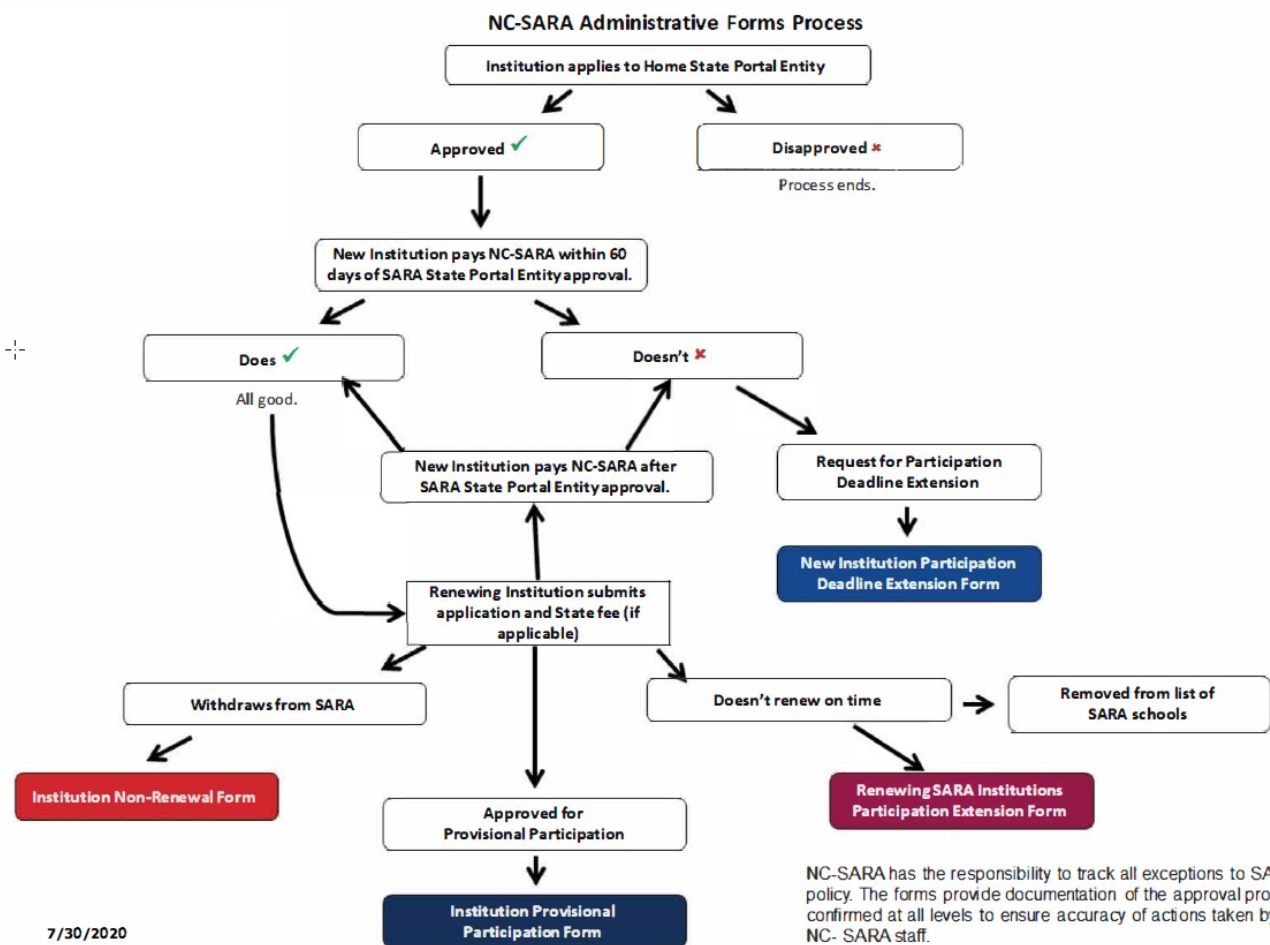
NC-SARA Administrative Forms Process

Institution applies to Home State Portal Entity

Approved ✓

Disapproved ×

Process ends.

New Institution pays NC-SARA within 60 days of SARA State Portal Entity approval.

Does ✓

All good.

Doesn't ×

New Institution pays NC-SARA after SARA State Portal Entity approval.

Request for Participation Deadline Extension

New Institution Participation Deadline Extension Form

Renewing Institution submits application and State fee (if applicable)

Withdraws from SARA

Institution Non-Renewal Form

Doesn't renew on time

Removed from list of SARA schools

Renewing SARA Institutions Participation Extension Form

Approved for Provisional Participation

Institution Provisional Participation Form

NC-SARA has the responsibility to track all exceptions to SA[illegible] policy. The forms provide documentation of the approval pro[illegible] confirmed at all levels to ensure accuracy of actions taken b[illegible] NC- SARA staff.

7/30/2020